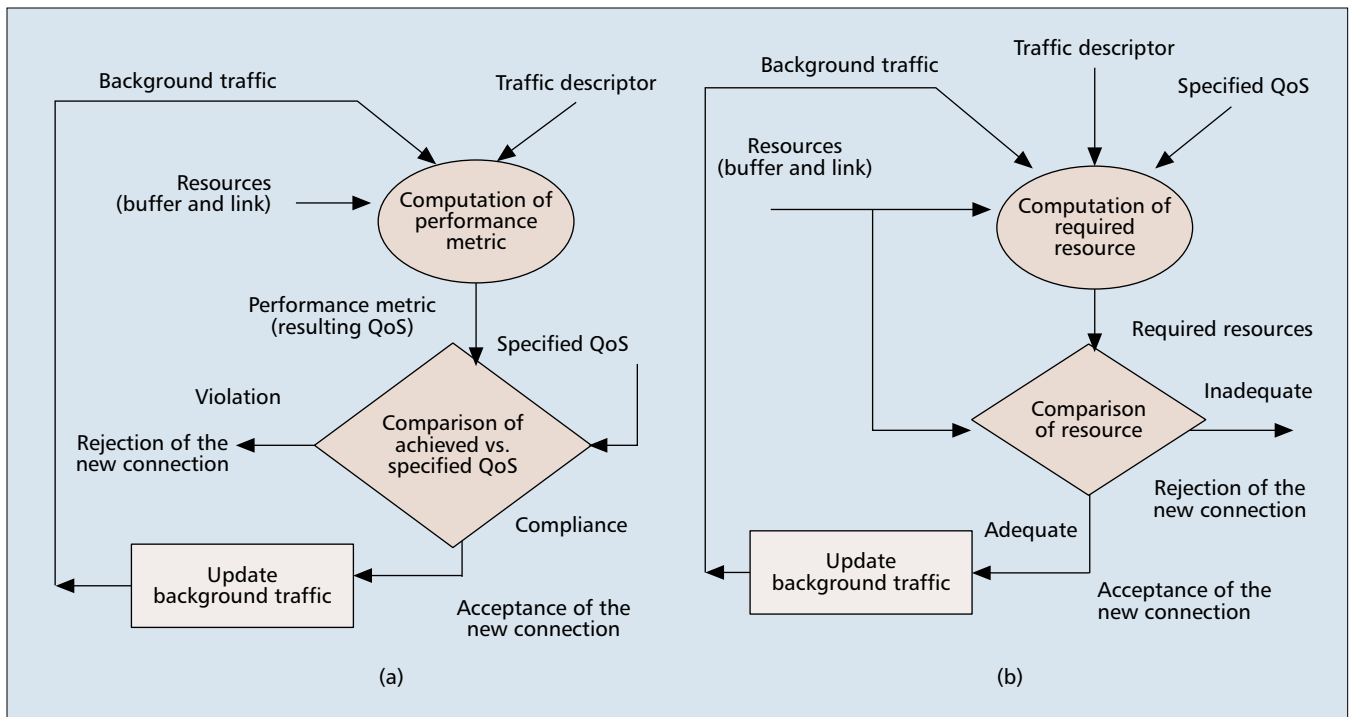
Background traffic

Traffic descriptor

Resources (buffer and link)

Computation of performance metric

Performance metric (resulting QoS)

Specified QoS

Violation

Rejection of the new connection

Comparison of achieved vs. specified QoS

Compliance

Update background traffic

Acceptance of the new connection

(a)

Background traffic

Traffic descriptor

Specified QoS

Resources (buffer and link)

Computation of required resource

Required resources

Inadequate

Comparison of resource

Rejection of the new connection

Adequate

Update background traffic

Acceptance of the new connection

(b)